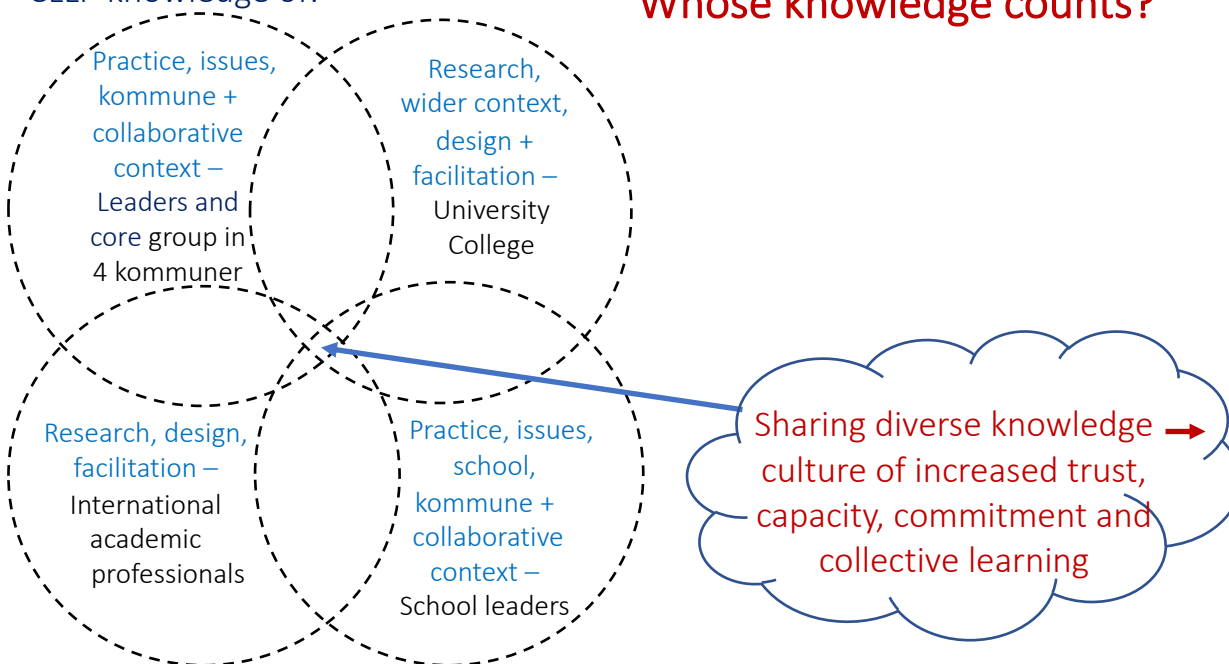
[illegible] knowledge on

Whose knowledge counts?

Practice, issues, kommune + collaborative context – Leaders and core group in 4 kommuner

Research, wider context, design + facilitation – University College

Research, design, facilitation – International academic professionals

Practice, issues, school, kommune + collaborative context – School leaders

Sharing diverse knowledge → culture of increased trust, capacity, commitment and collective learning